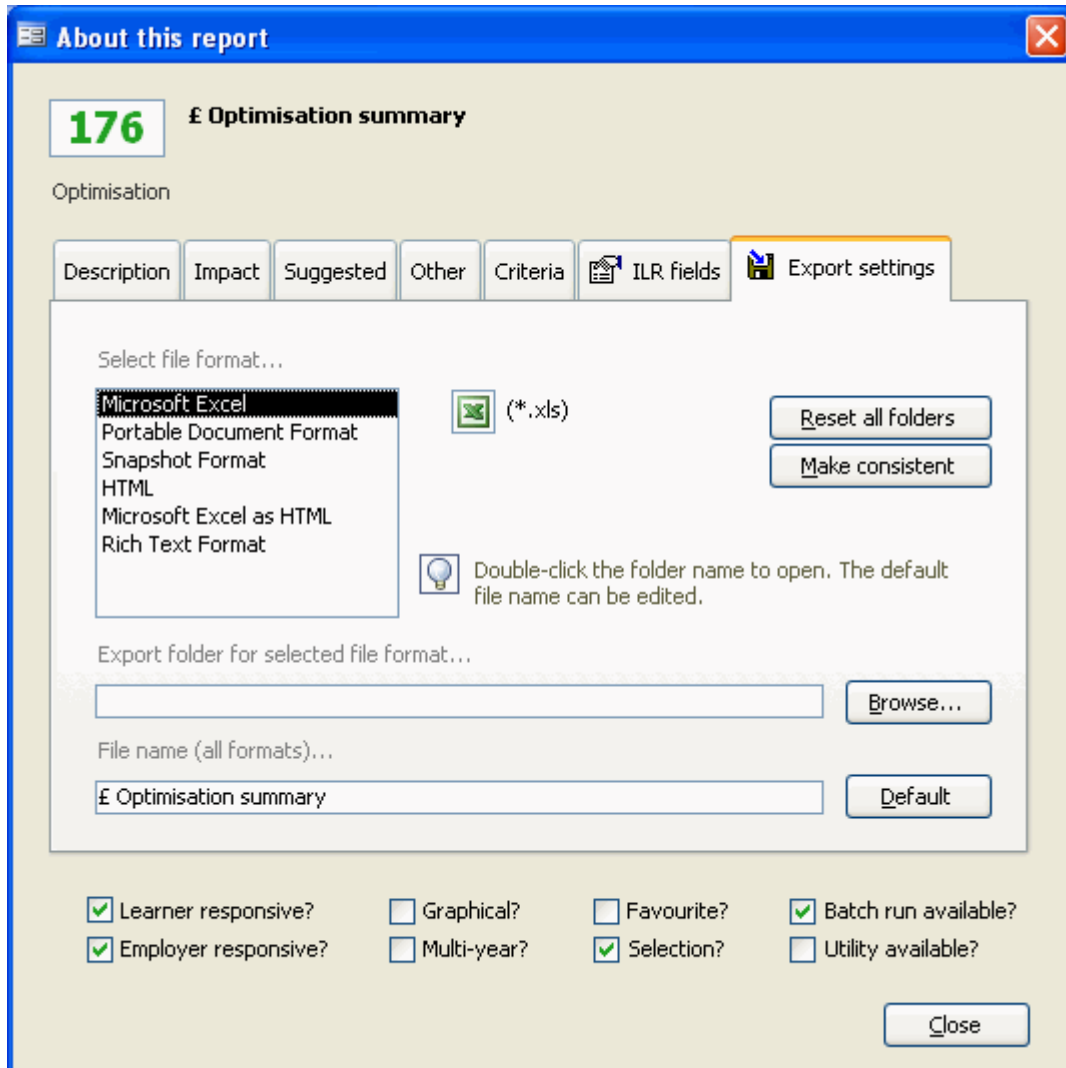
About this report

176

£ Optimisation summary

Optimisation

Description | Impact | Suggested | Other | Criteria | ILR fields | Export settings

Select file format...

Microsoft Excel
Portable Document Format
Snapshot Format
HTML
Microsoft Excel as HTML
Rich Text Format

(*.xls)

Reset all folders

Make consistent

Double-click the folder name to open. The default file name can be edited.

Export folder for selected file format...

Browse...

File name (all formats)...

£ Optimisation summary

Default

Learner responsive?
Employer responsive?
Graphical?
Multi-year?
Favourite?
Selection?
Batch run available?
Utility available?

Close